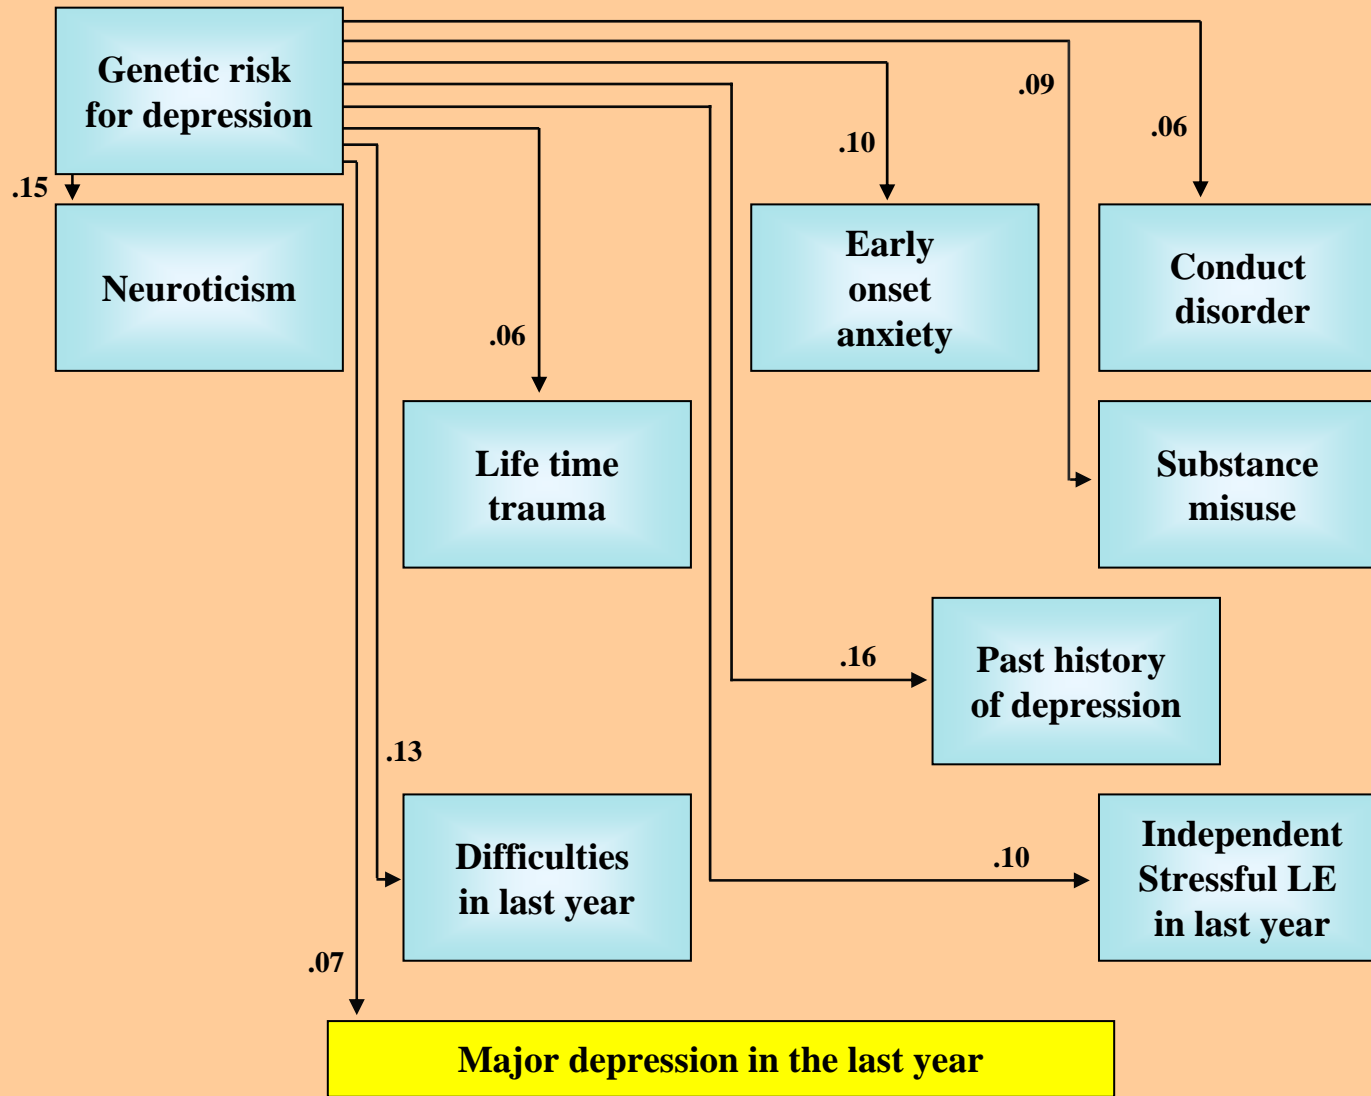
Genetic risk for depression

.09

.06

.10

.15

Neuroticism

Early onset anxiety

Conduct disorder

.06

Life time trauma

Substance misuse

.16

Past history of depression

.13

Difficulties in last year

.10

Independent Stressful LE in last year

.07

Major depression in the last year